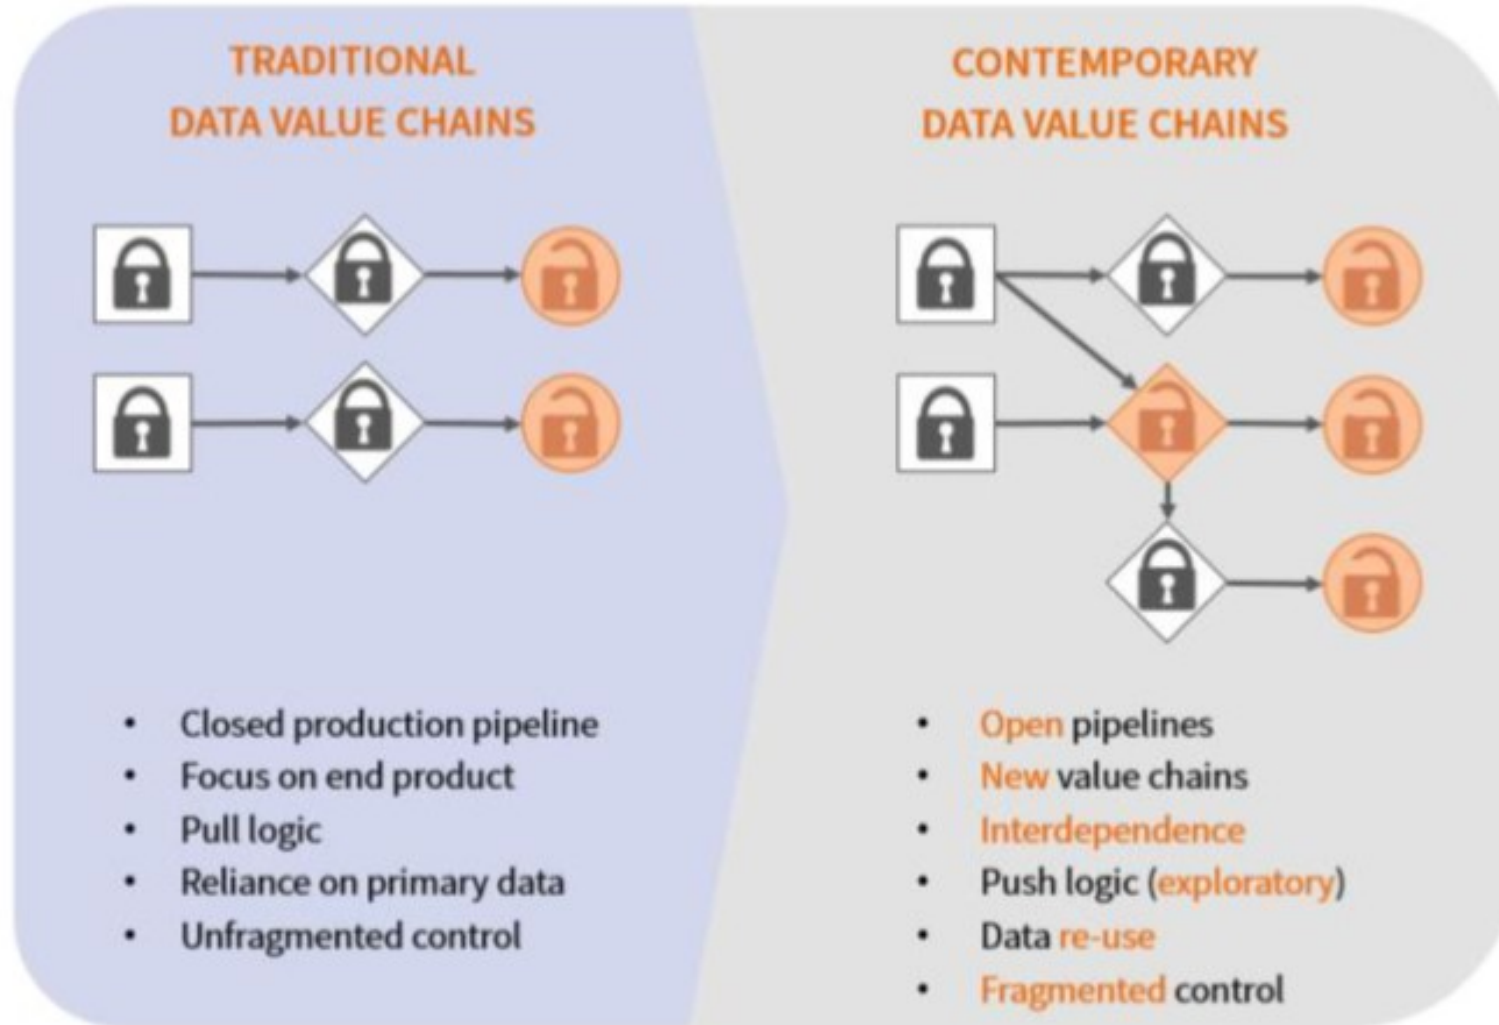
TRADITIONAL
DATA VALUE CHAINS

- Closed production pipeline
- Focus on end product
- Pull logic
- Reliance on primary data
- Unfragmented control

CONTEMPORARY
DATA VALUE CHAINS

- Open pipelines
- New value chains
- Interdependence
- Push logic (exploratory)
- Data re-use
- Fragmented control